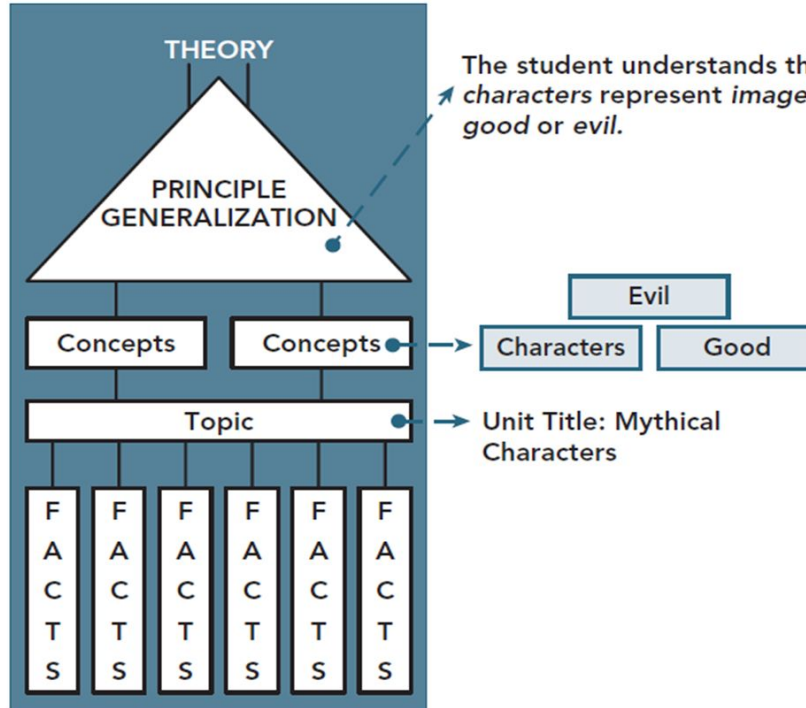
THEORY

PRINCIPLE GENERALIZATION

The student understands th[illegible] *characters* represent *image*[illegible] *good* or *evil*.

Concepts

Concepts

Evil

Characters

Good

Topic

Unit Title: Mythical Characters

FACTS

FACTS

FACTS

FACTS

FACTS

FACTS